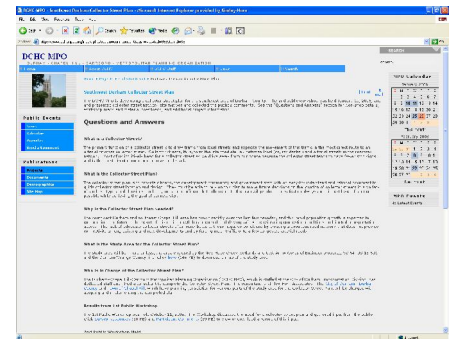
DCHC MPO - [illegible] - Microsoft Internet Explorer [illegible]

File Edit View Favorites Tools Help

Back Search Favorites

Address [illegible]

DCHC MPO

Public Events

Publications

Questions and Answers

What is a Collector Street?

What is the Collector Street Plan?

Why is the Collector Street Plan needed?

What is the Study Area for the Collector Street Plan?

Who is in charge of the Collector Street Plan?

Results from 1st Public Workshop

SEARCH

Calendar

Web Feeds